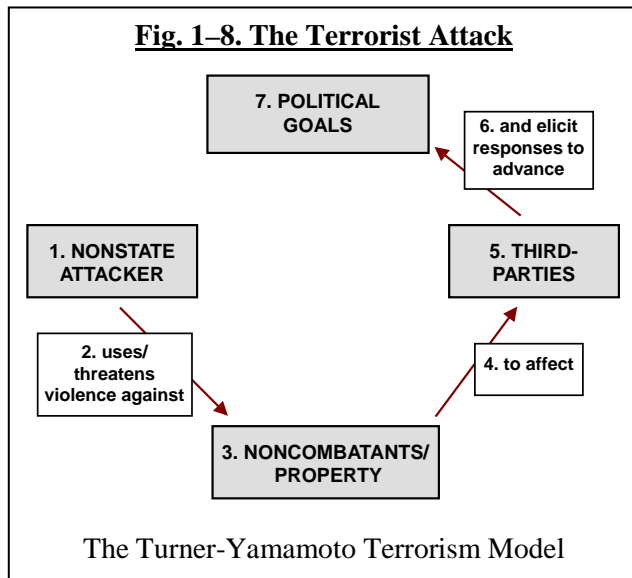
Fig. 1–8. The Terrorist Attack

7. POLITICAL GOALS

6. and elicit responses to advance

1. NONSTATE ATTACKER

5. THIRD-PARTIES

2. uses/ threatens violence against

4. to affect

3. NONCOMBATANTS/ PROPERTY

The Turner-Yamamoto Terrorism Model